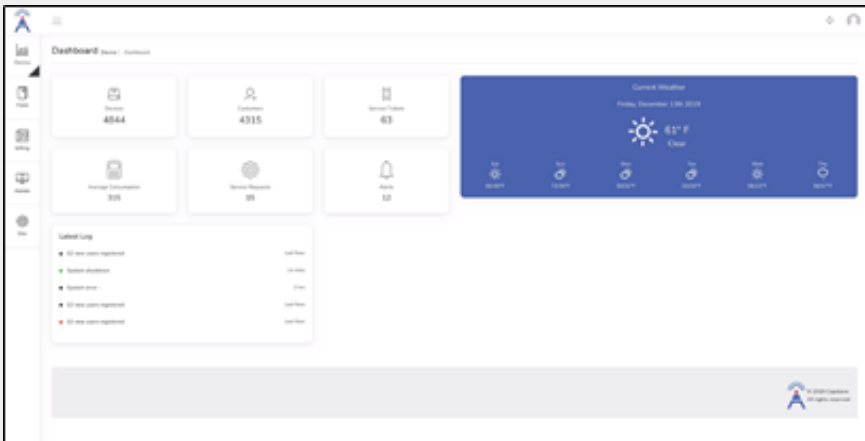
Dashboard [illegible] | Dashboard

Devices
4844

Customers
4315

Service Tickets
63

Average Consumption
319

Service Requests
95

Alerts
12

Current Weather
Friday, December 13th 2019
61° F
Clear

Sat
Sun
Mon
Tue
Wed
Thu

Latest Log
12 new users registered
System shutdown
System error
12 new users registered
12 new users registered

© 2019 Capstone
All rights reserved